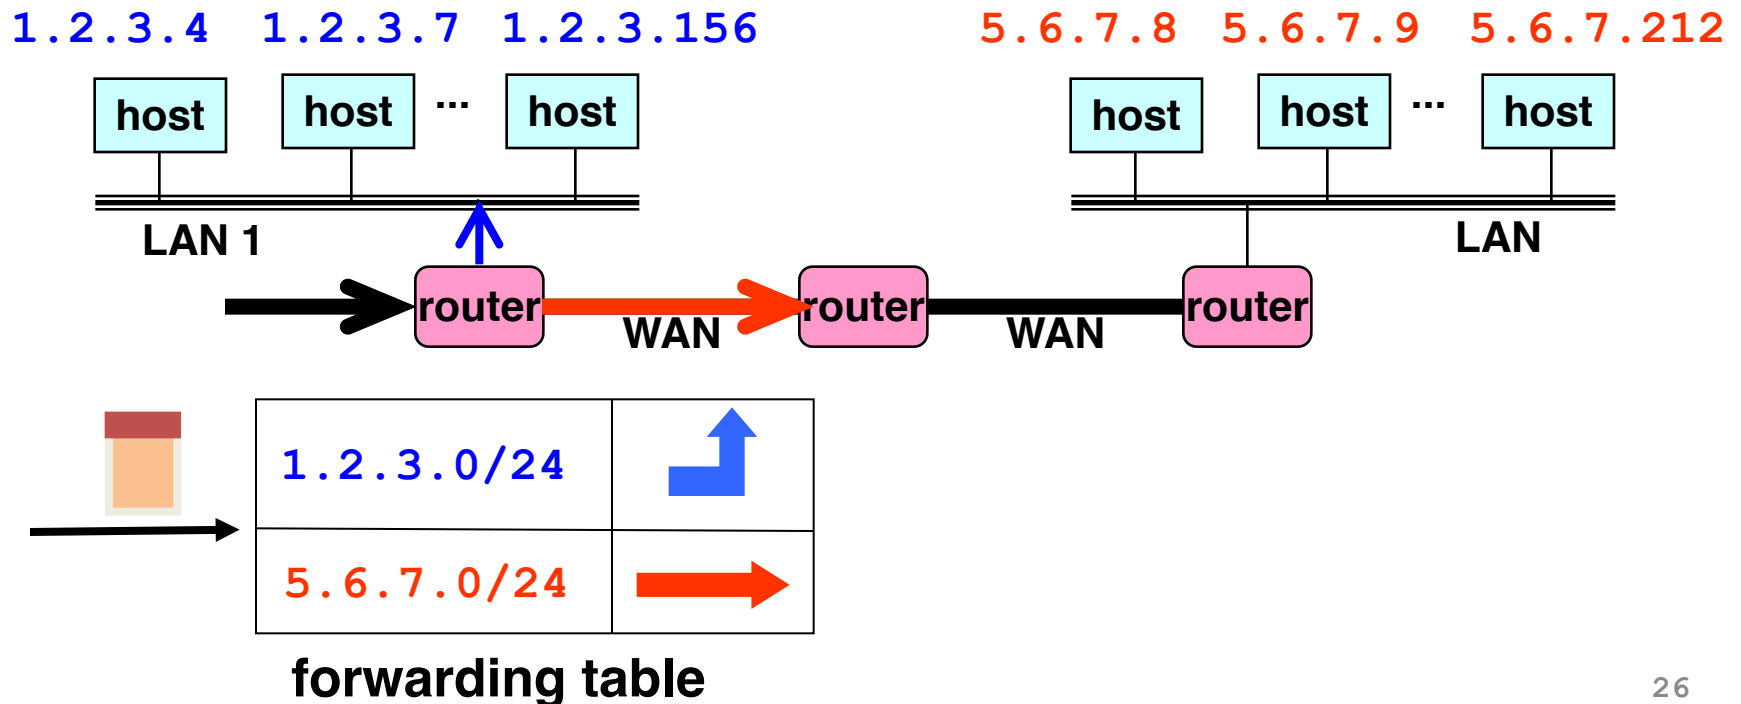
1.2.3.4 1.2.3.7 1.2.3.156

host host ... host

LAN 1

5.6.7.8 5.6.7.9 5.6.7.212

host host ... host

LAN

router WAN router WAN router

| 1.2.3.0/24 | |
|---|---|
| 5.6.7.0/24 | |

forwarding table

26